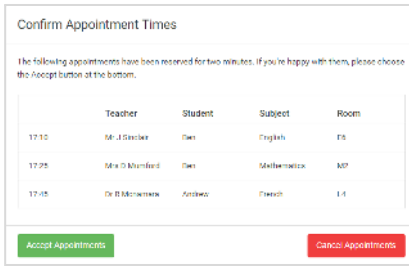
Confirm Appointment Times

The following appointments have been reserved for two minutes. If you're happy with them, please choose the Accept button at the bottom.

| | Teacher | Student | Subject | Room |
|---|---|---|---|---|
| 17:10 | Mr J Sinclair | Ben | English | E6 |
| 17:25 | Mrs D Mumford | Ben | Mathematics | M2 |
| 17:45 | Dr R Mcnamara | Andrew | French | L4 |

Accept Appointments

Cancel Appointments